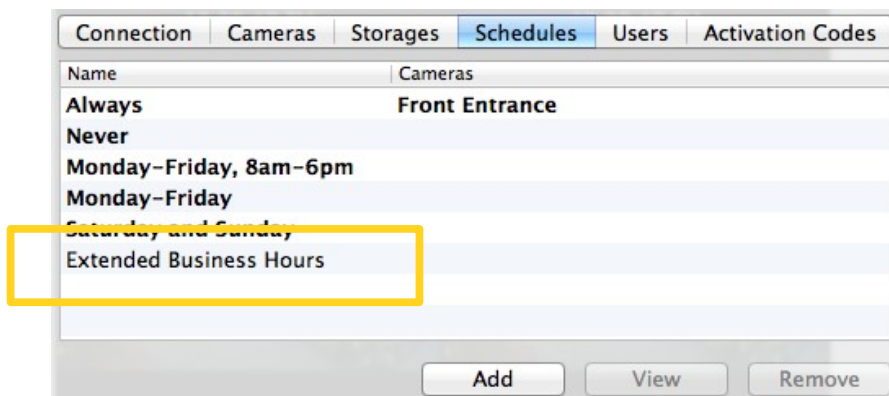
Connection | Cameras | Storages | Schedules | Users | Activation Codes

| Name | Cameras |
|---|---|
| Always | Front Entrance |
| Never | |
| Monday-Friday, 8am-6pm | |
| Monday-Friday | |
| Saturday and Sunday | |
| Extended Business Hours | |

Add View Remove